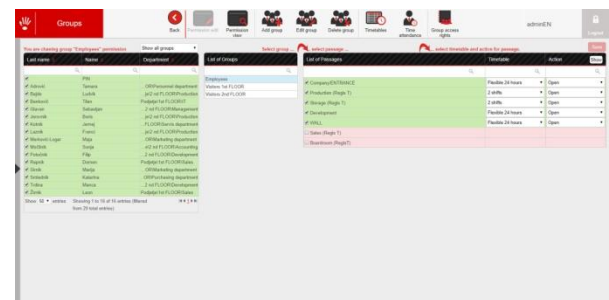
Groups

Back Permission edit Permission clear Add group Edit group Delete group Timetables Time attendance Group access rights

adminEN

Logout

You are changing group "Employees" permission

Show all groups

Select group... select passage... select timetable and action for passage

Save

| Last name | Name | Department |
|---|---|---|
| ✔ | PIN | |
| ✔ Adrovič | Tamara | ...OR/Personnel department |
| ✔ Bajde | Ludvik | ...jer/2 nd FLOOR/Production |
| ✔ Benkovič | Tilen | Podjetje/1st FLOOR/IT |
| ✔ Glavan | Sebastjan | ...2 nd FLOOR/Management |
| ✔ Janovnik | Boris | ...jer/2 nd FLOOR/Production |
| ✔ Kokalj | Janez | ...FLOOR/Sales department |
| ✔ Lužnik | Franc | ...jer/2 nd FLOOR/Production |
| ✔ Markovič-Logar | Maja | ...OR/Marketing department |
| ✔ Močnik | Sonja | ...st FLOOR/Accounting |
| ✔ Potočnik | Filip | ...2 nd FLOOR/Development |
| ✔ Rajarik | Simon | Podjetje/1st FLOOR/Sales |
| ✔ Sirok | Marija | ...OR/Marketing department |
| ✔ Smrekar | Katarina | ...OR/Purchasing department |
| ✔ Trdina | Marcus | ...2 nd FLOOR/Development |
| ✔ Žorak | Leon | Podjetje/1st FLOOR/Sales |

Show 50 entries Showing 1 to 16 of 16 entries (filtered from 29 total entries)

| List of Groups |
|---|
| Employees |
| Visitors 1st FLOOR |
| Visitors 2nd FLOOR |

| List of Passages | Timetable | Action |
|---|---|---|
| ✔ Company/ENTRANCE | Flexible 24 hours | Open |
| ✔ Production (Regle T) | 2 shifts | Open |
| ✔ Storage (Regle T) | 2 shifts | Open |
| ✔ Development | Flexible 24 hours | Open |
| ✔ WALL | Flexible 24 hours | Open |
| Sales (Regle T) | | |
| Boardroom (RegleT) | | |